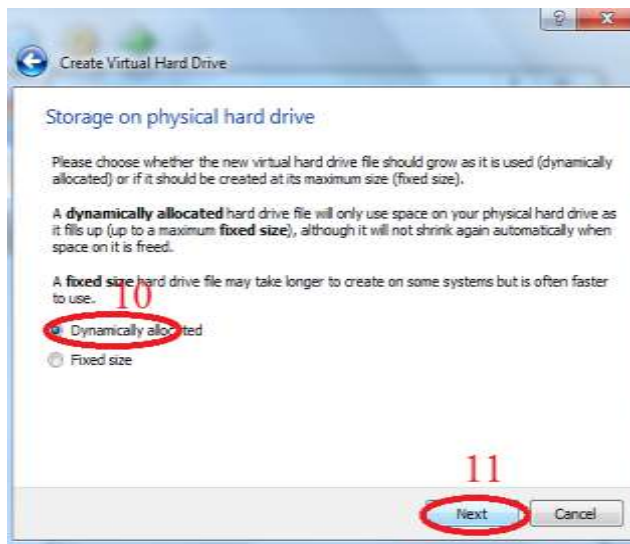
Create Virtual Hard Drive

Storage on physical hard drive

Please choose whether the new virtual hard drive file should grow as it is used (dynamically allocated) or if it should be created at its maximum size (fixed size).

A **dynamically allocated** hard drive file will only use space on your physical hard drive as it fills up (up to a maximum **fixed size**), although it will not shrink again automatically when space on it is freed.

A **fixed size** hard drive file may take longer to create on some systems but is often faster to use.

10

Dynamically allocated

Fixed size

11

Next

Cancel